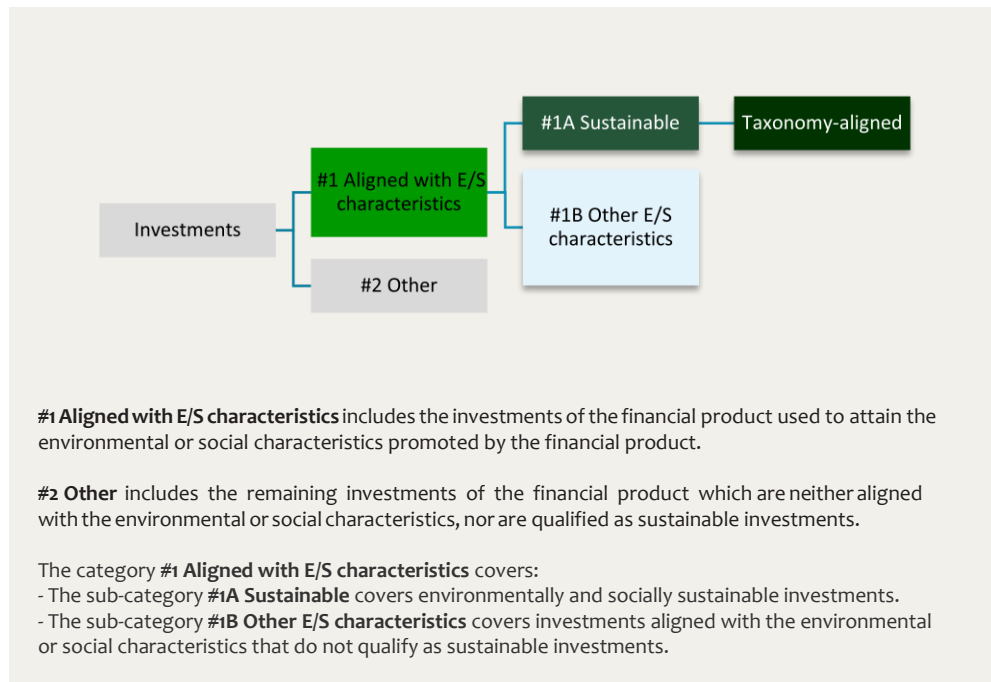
Investments

#1 Aligned with E/S characteristics

#2 Other

#1A Sustainable

Taxonomy-aligned

#1B Other E/S characteristics

#1 Aligned with E/S characteristics includes the investments of the financial product used to attain the environmental or social characteristics promoted by the financial product.

#2 Other includes the remaining investments of the financial product which are neither aligned with the environmental or social characteristics, nor are qualified as sustainable investments.

The category #1 Aligned with E/S characteristics covers:
- The sub-category #1A Sustainable covers environmentally and socially sustainable investments.
- The sub-category #1B Other E/S characteristics covers investments aligned with the environmental or social characteristics that do not qualify as sustainable investments.